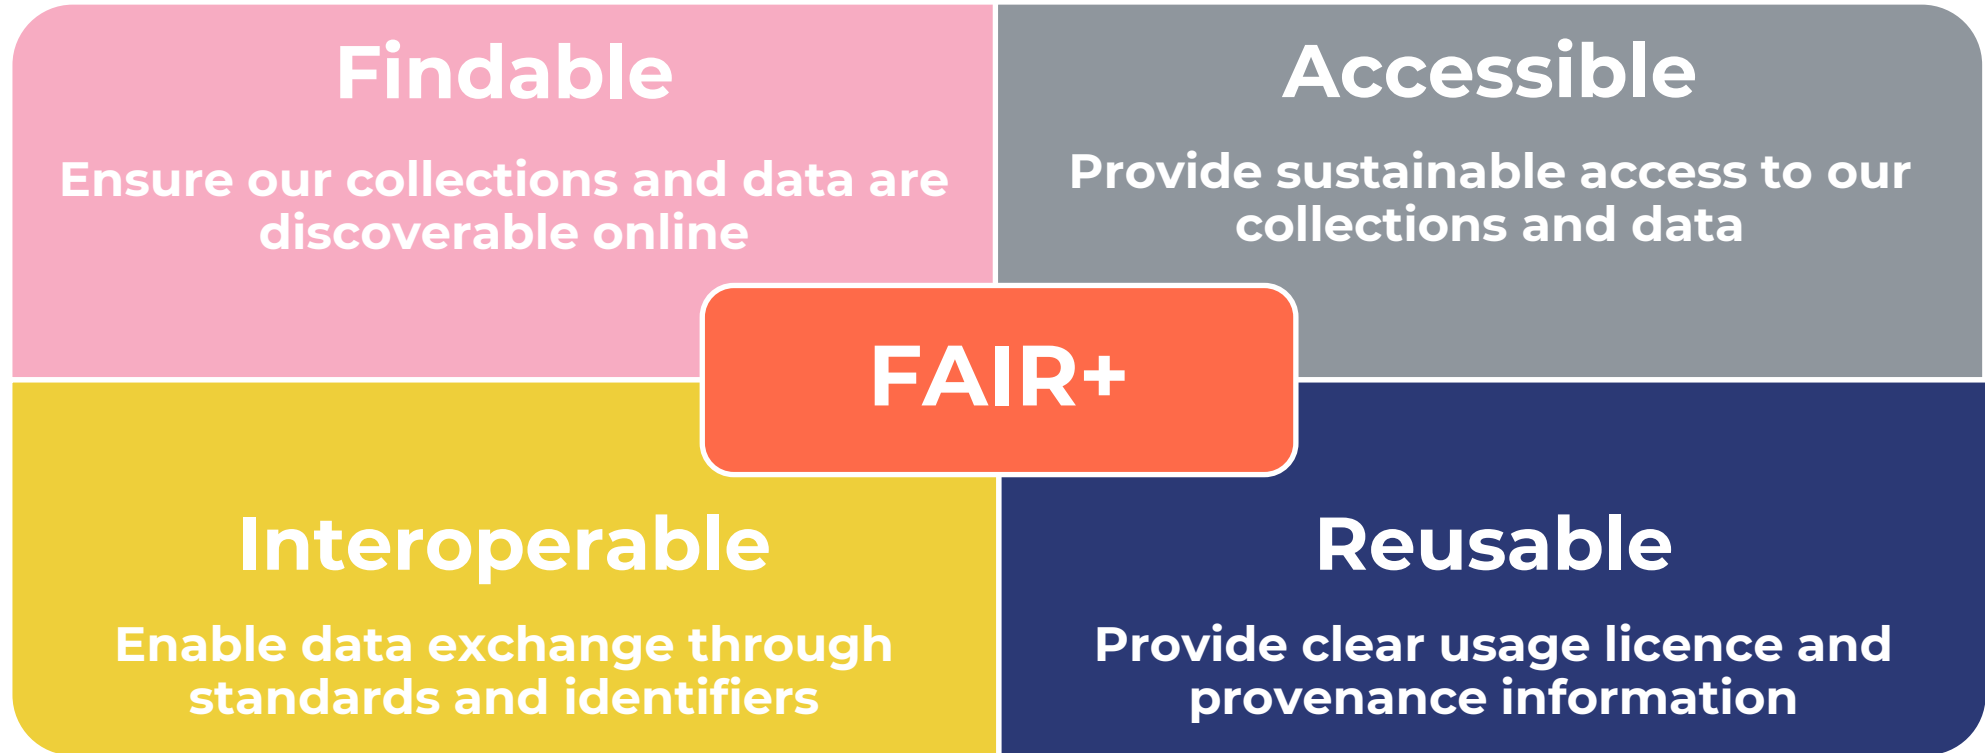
Findable

Ensure our collections and data are discoverable online

Accessible

Provide sustainable access to our collections and data

FAIR+

Interoperable

Enable data exchange through standards and identifiers

Reusable

Provide clear usage licence and provenance information